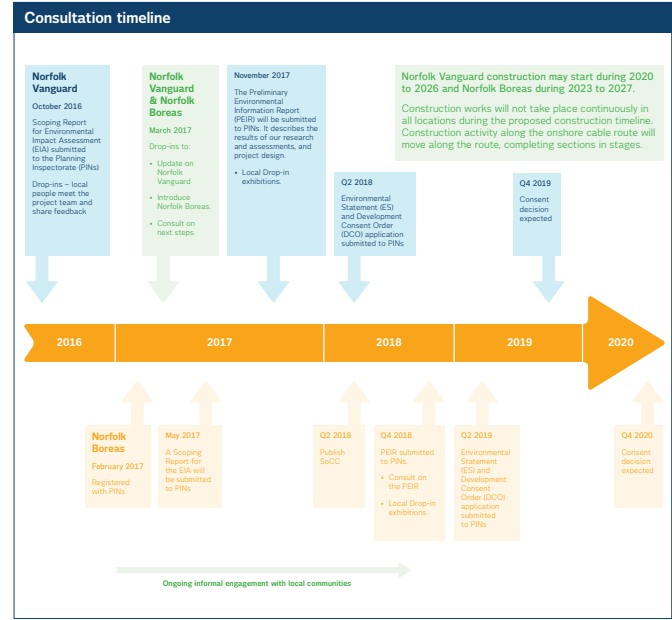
Consultation timeline

Norfolk Vanguard

October 2016

Scoping Report for Environmental Impact Assessment (EIA) submitted to the Planning Inspectorate (PINs)

Drop-ins – local people meet the project team and share feedback

Norfolk Vanguard & Norfolk Boreas

March 2017

Drop-ins to:

- Update on Norfolk Vanguard
- Introduce Norfolk Boreas.
- Consult on next steps.

November 2017

The Preliminary Environmental Information Report (PEIR) will be submitted to PINs. It describes the results of our research and assessments, and project design.

- Local Drop-in exhibitions.

Q2 2018

Environmental Statement (ES) and Development Consent Order (DCO) application submitted to PINs

Q4 2019

Consent decision expected

Norfolk Vanguard construction may start during 2020 to 2026 and Norfolk Boreas during 2023 to 2027.

Construction works will not take place continuously in all locations during the proposed construction timeline. Construction activity along the onshore cable route will move along the route, completing sections in stages.

2016 2017 2018 2019 2020

Norfolk Boreas

February 2017

Registered with PINs

May 2017

A Scoping Report for the EIA will be submitted to PINs

Q2 2018

Publish SoCC

Q4 2018

PEIR submitted to PINs.

- Consult on the PEIR
- Local Drop-in exhibitions.

Q2 2019

Environmental Statement (ES) and Development Consent Order (DCO) application submitted to PINs

Q4 2020

Consent decision expected

Ongoing informal engagement with local communities